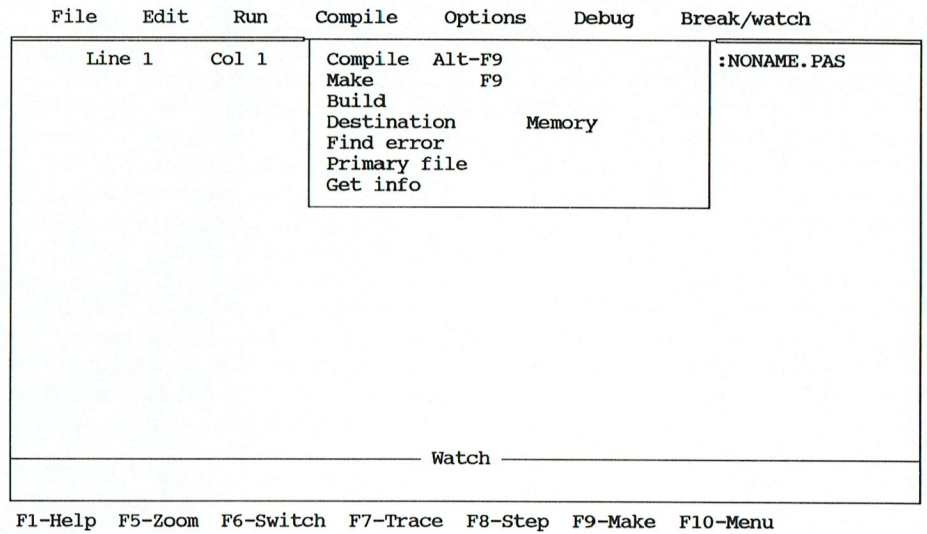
File Edit Run Compile Options Debug Break/watch

Line 1 Col 1

Compile Alt-F9
Make F9
Build
Destination Memory
Find error
Primary file
Get info

:NONAME.PAS

Watch

F1-Help F5-Zoom F6-Switch F7-Trace F8-Step F9-Make F10-Menu